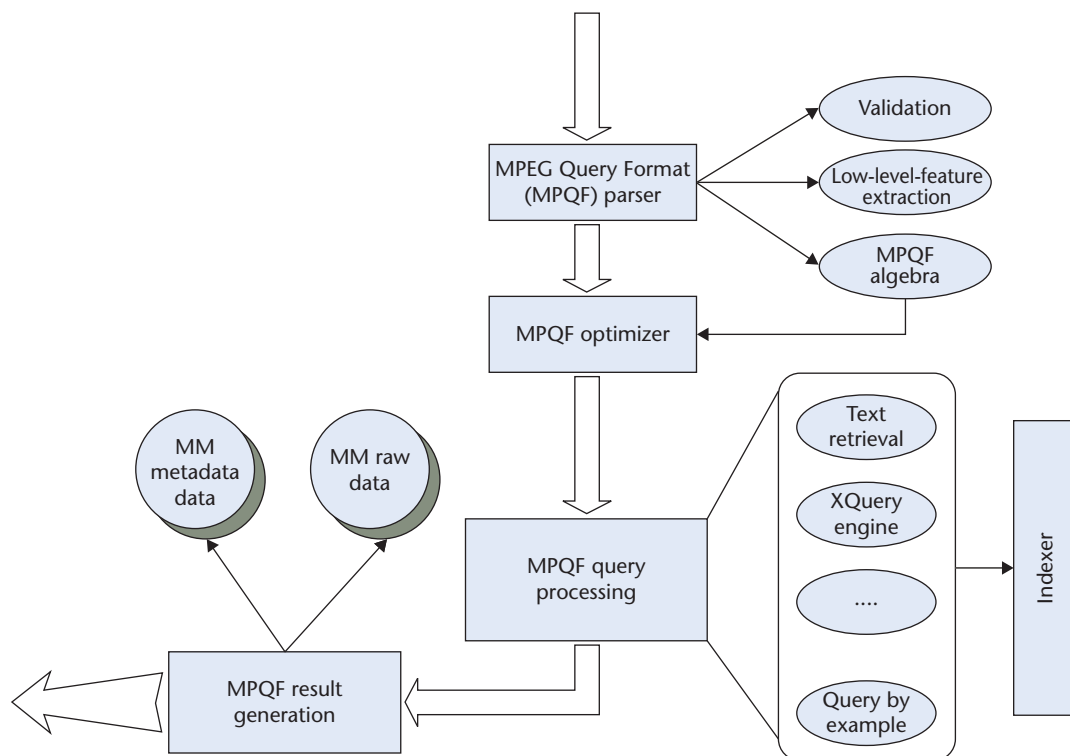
MPEG Query Format (MPQF) parser

Validation

Low-level-feature extraction

MPQF algebra

MPQF optimizer

MM metadata data

MM raw data

Text retrieval

XQuery engine

MPQF query processing

....

Indexer

Query by example

MPQF result generation